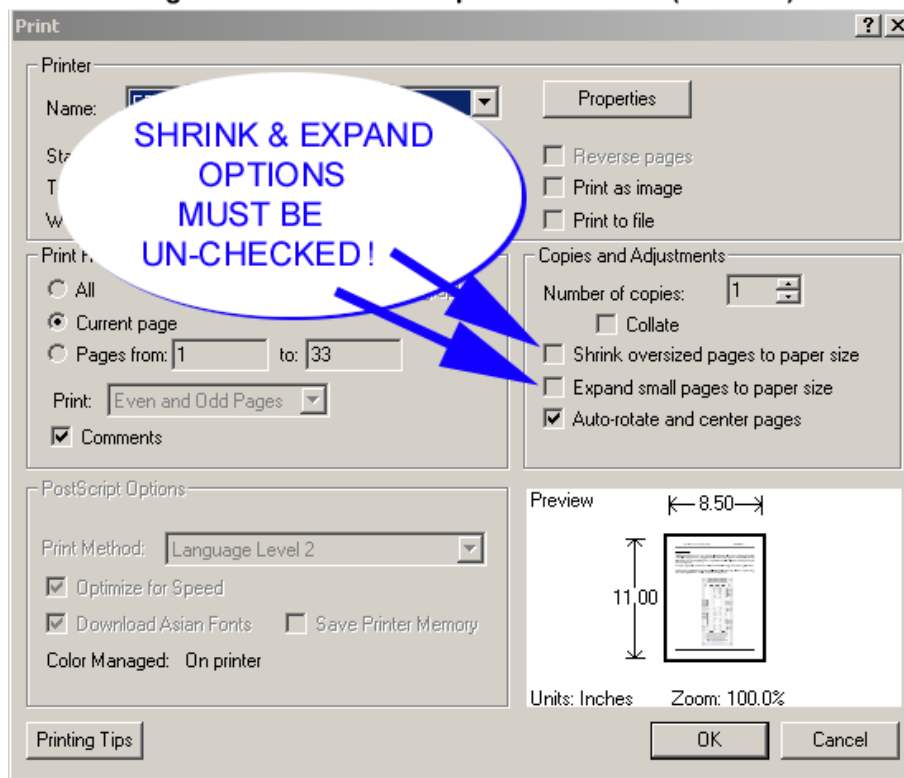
Print

?

Printer

Name:

Properties

Sta

T

W

SHRINK & EXPAND OPTIONS MUST BE UN-CHECKED !

Reverse pages

Print as image

Print to file

Print R

All

Current page

Pages from: 1 to: 33

Print: Even and Odd Pages

Comments

Copies and Adjustments

Number of copies: 1

Collate

Shrink oversized pages to paper size

Expand small pages to paper size

Auto-rotate and center pages

PostScript Options

Print Method: Language Level 2

Optimize for Speed

Download Asian Fonts

Save Printer Memory

Color Managed: On printer

Preview

8.50

11.00

Units: Inches

Zoom: 100.0%

Printing Tips

OK

Cancel